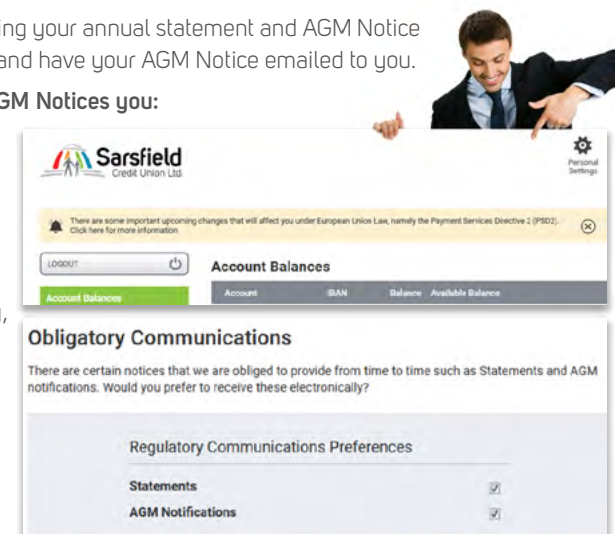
ing your annual statement and AGM Notice and have your AGM Notice emailed to you.

GM Notices you:

Sarsfield
Credit Union Ltd.

Personal Settings

There are some important upcoming changes that will affect you under European Union Law, namely the Payment Services Directive 2 (PSD2). Click here for more information

LOGOUT

Account Balances

Account Balances

| Account | IBAN | Balance | Available Balance |
|---|---|---|---|

Obligatory Communications

There are certain notices that we are obliged to provide from time to time such as Statements and AGM notifications. Would you prefer to receive these electronically?

Regulatory Communications Preferences

Statements

AGM Notifications